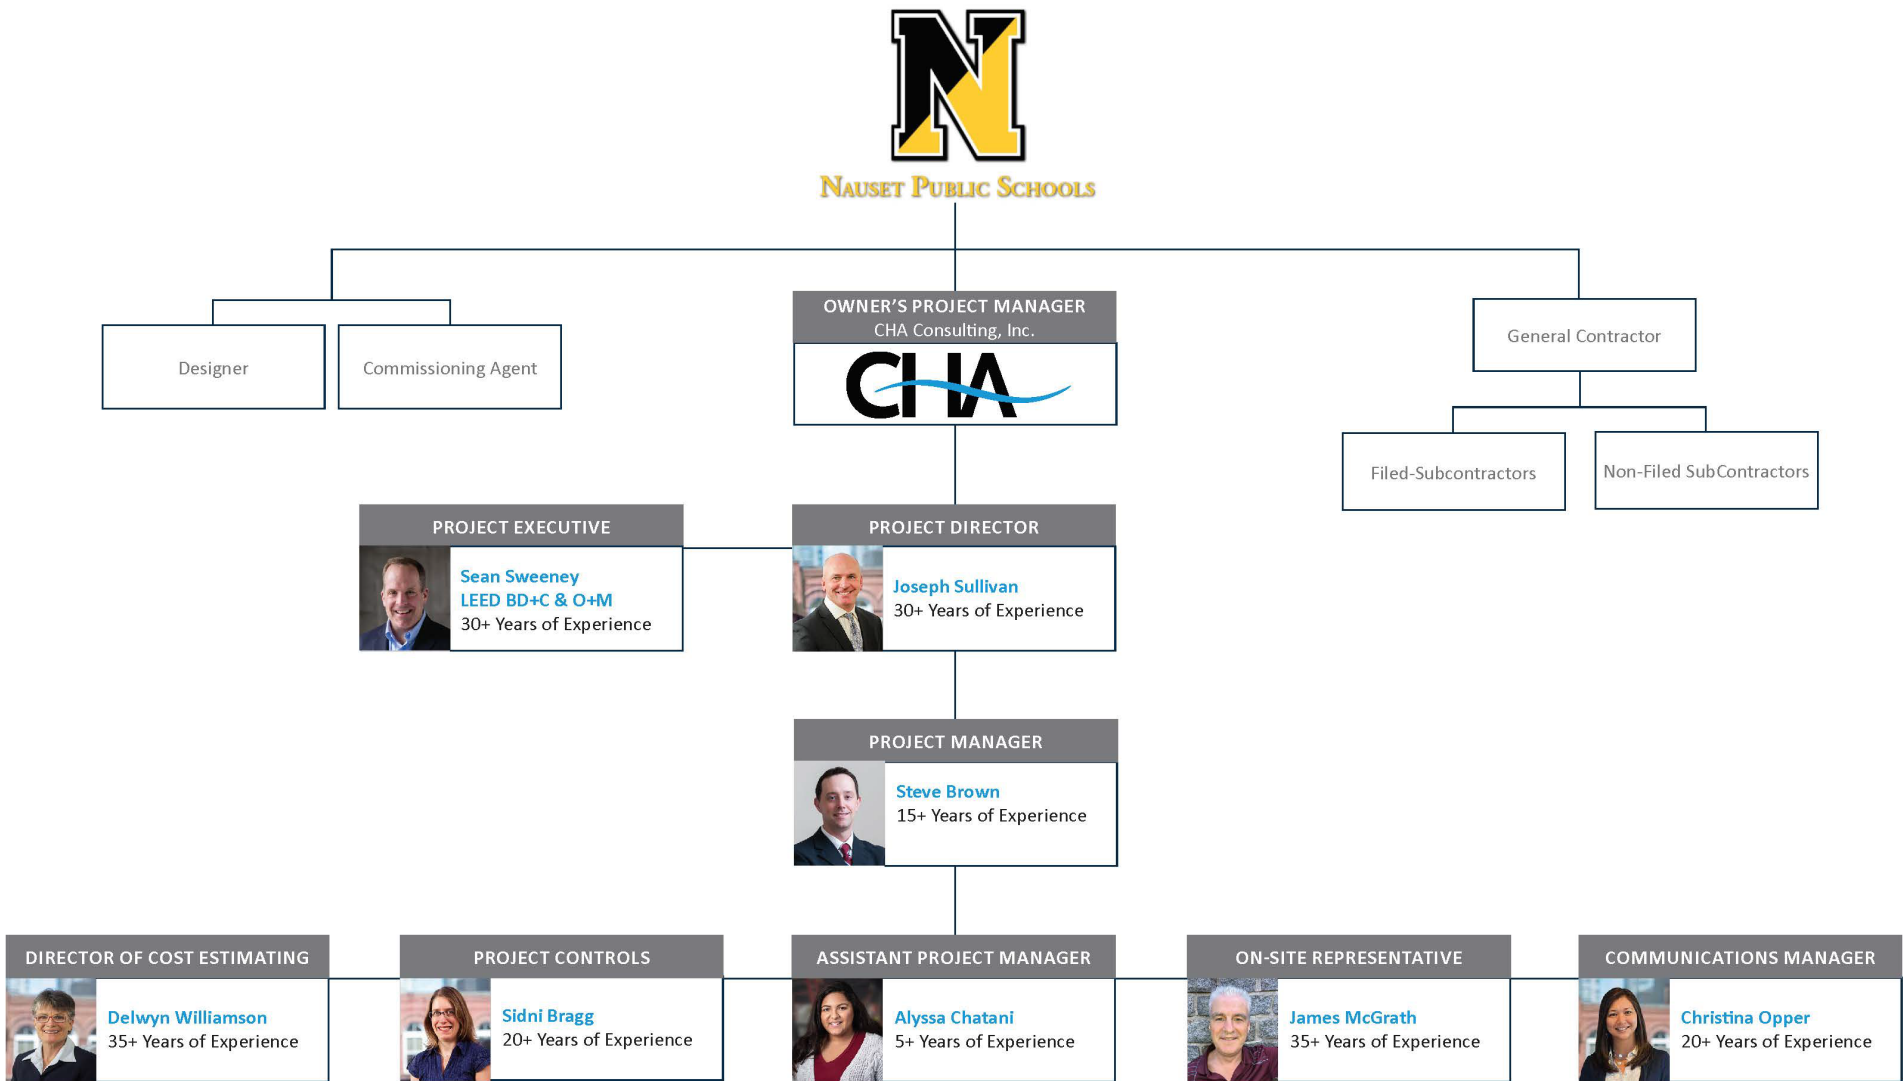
N

Nauset Public Schools

Designer

Commissioning Agent

OWNER'S PROJECT MANAGER
CHA Consulting, Inc.

CHA

General Contractor

Filed-Subcontractors

Non-Filed SubContractors

PROJECT EXECUTIVE

Sean Sweeney
LEED BD+C & O+M
30+ Years of Experience

PROJECT DIRECTOR

Joseph Sullivan
30+ Years of Experience

PROJECT MANAGER

Steve Brown
15+ Years of Experience

DIRECTOR OF COST ESTIMATING

Delwyn Williamson
35+ Years of Experience

PROJECT CONTROLS

Sidni Bragg
20+ Years of Experience

ASSISTANT PROJECT MANAGER

Alyssa Chatani
5+ Years of Experience

ON-SITE REPRESENTATIVE

James McGrath
35+ Years of Experience

COMMUNICATIONS MANAGER

Christina Opper
20+ Years of Experience